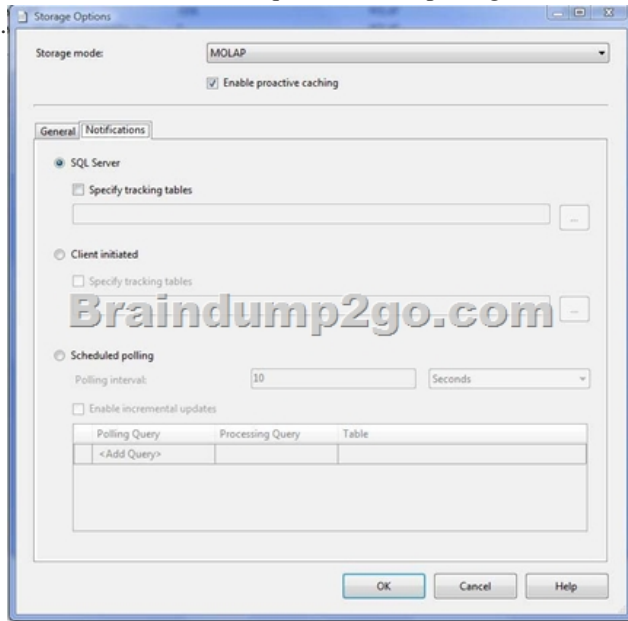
Storage Options

Storage mode: MOLAP

Enable proactive caching

General Notifications

SQL Server

Specify tracking tables

...

Client initiated

Specify tracking tables

Braindump2go.com

...

Scheduled polling

Polling interval: 10 Seconds

Enable incremental updates

| | Polling Query | Processing Query | Table |
|---|---|---|---|
| | <Add Query> | | |

OK Cancel Help